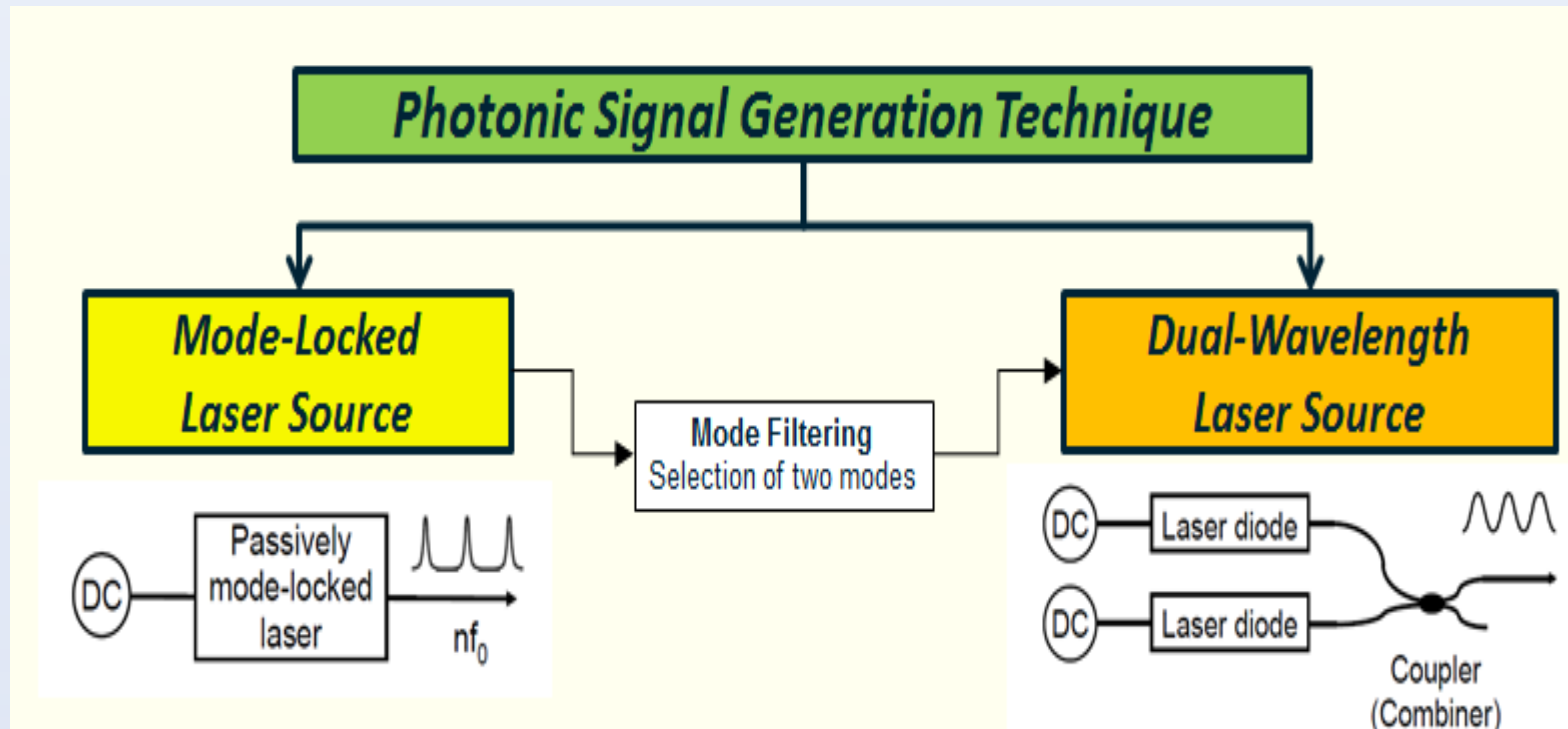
Photonic Signal Generation Technique

Mode-Locked Laser Source

Mode Filtering
Selection of two modes

Dual-Wavelength Laser Source

DC

Passively mode-locked laser

$nf_0$

DC

Laser diode

DC

Laser diode

Coupler (Combiner)